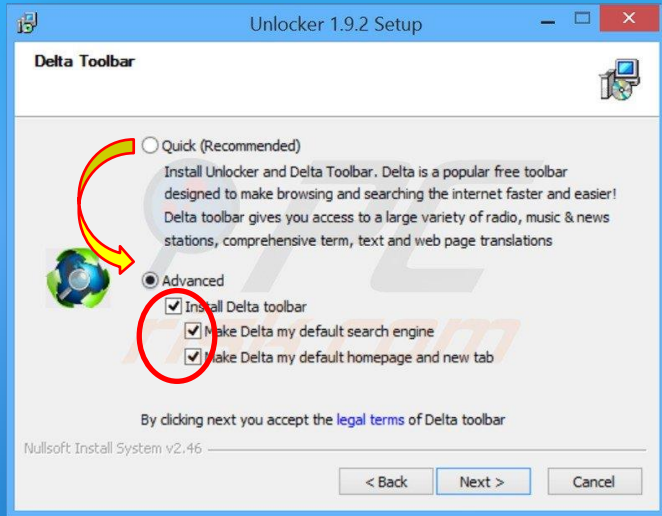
Unlocker 1.9.2 Setup

Delta Toolbar

Quick (Recommended)

Install Unlocker and Delta Toolbar. Delta is a popular free toolbar designed to make browsing and searching the internet faster and easier! Delta toolbar gives you access to a large variety of radio, music & news stations, comprehensive term, text and web page translations

Advanced

Install Delta toolbar

Make Delta my default search engine

Make Delta my default homepage and new tab

By clicking next you accept the legal terms of Delta toolbar

Nullsoft Install System v2.46

< Back

Next >

Cancel